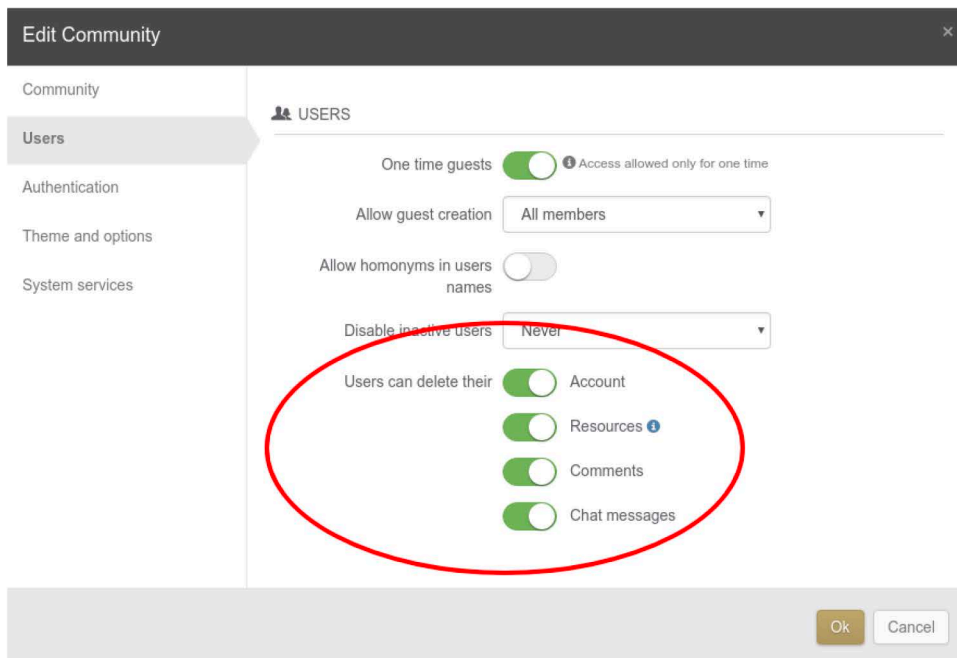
Edit Community

×

Community

Users

Authentication

Theme and options

System services

USERS

One time guests

Access allowed only for one time

Allow guest creation

All members

Allow homonyms in users names

Disable inactive users

Never

Users can delete their

Account

Resources

Comments

Chat messages

Ok

Cancel